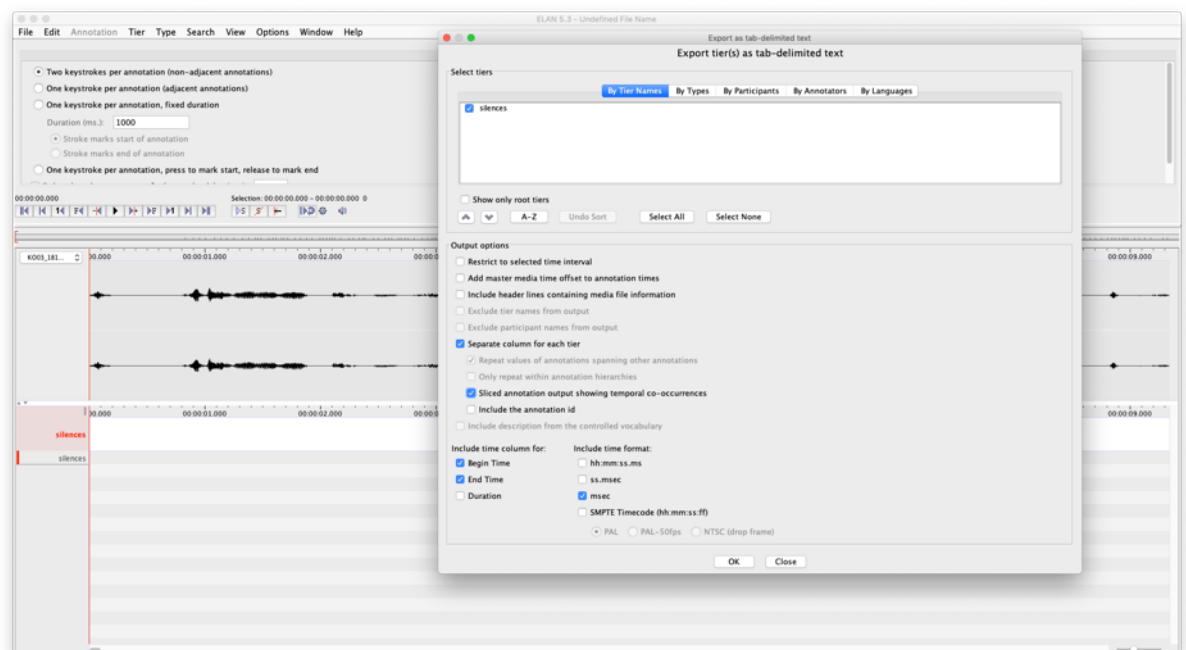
ELAN 5.3 - Undefined File Name

File Edit Annotation Tier Type Search View Options Window Help

Two keystrokes per annotation (non-adjacent annotations)
One keystroke per annotation (adjacent annotations)
One keystroke per annotation, fixed duration
Duration (ms.): 1000
Stroke marks start of annotation
Stroke marks end of annotation
One keystroke per annotation, press to mark start, release to mark end

00:00:00.000
Selection: 00:00:00.000 - 00:00:00.000 0

K003_181...
00.000 00:00:01.000 00:00:02.000 00:00:09.000

00.000 00:00:01.000 00:00:02.000 00:00:09.000

silences
silences

Export as tab-delimited text
Export tier(s) as tab-delimited text

Select tiers
By Tier Names | By Types | By Participants | By Annotators | By Languages

silences

Show only root tiers
A-Z | Undo Sort | Select All | Select None

Output options
Restrict to selected time interval
Add master media time offset to annotation times
Include header lines containing media file information
Exclude tier names from output
Exclude participant names from output
Separate column for each tier
Repeat values of annotations spanning other annotations
Only repeat within annotation hierarchies
Sliced annotation output showing temporal co-occurrences
Include the annotation id
Include description from the controlled vocabulary

Include time column for:
Begin Time
End Time
Duration

Include time format:
hh:mm:ss.ms
ss.msec
msec
SMPTE Timecode (hh:mm:ss:ff)
PAL PAL-50fps NTSC (drop frame)

OK Close